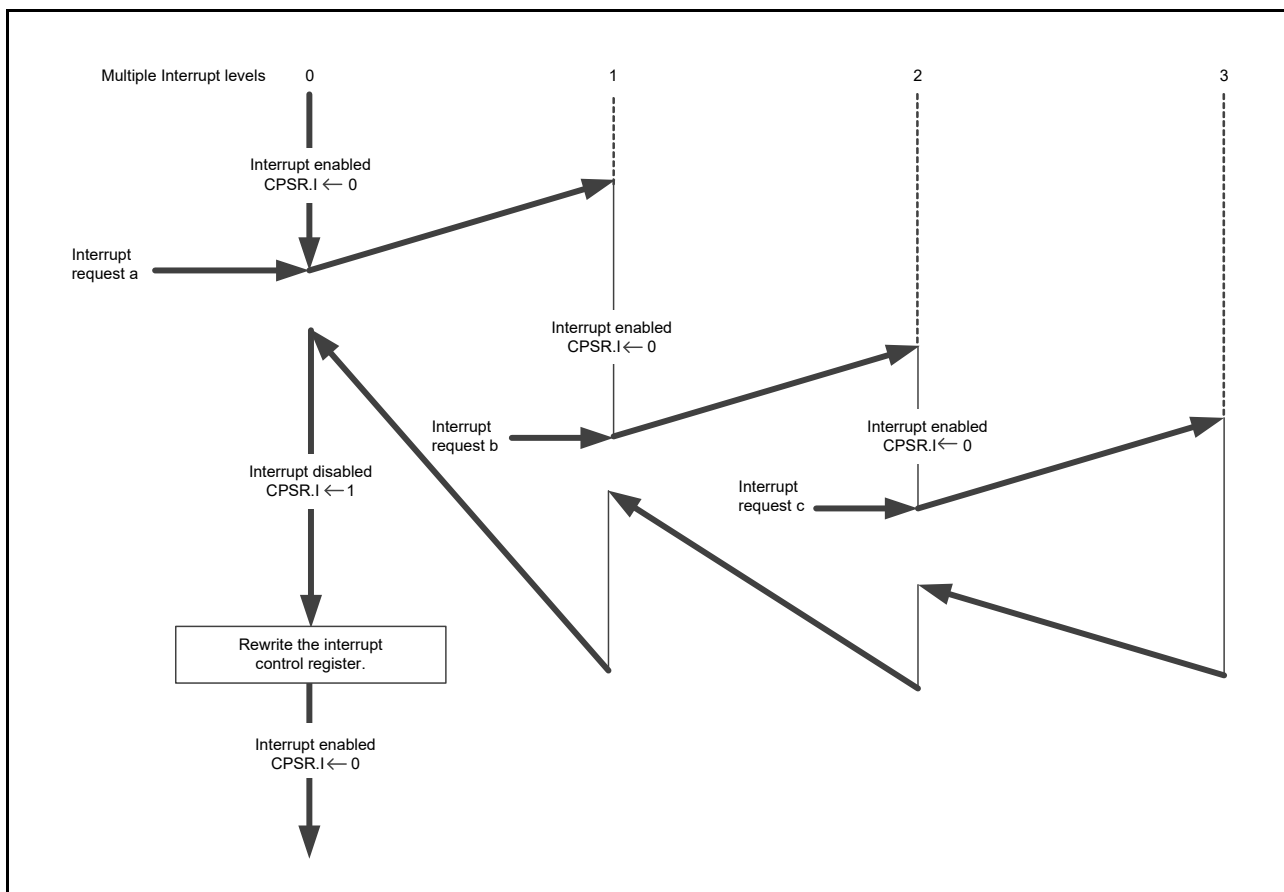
Multiple Interrupt levels 0 1 2 3

Interrupt enabled
CPSR.I $\leftarrow$ 0

Interrupt request a

Interrupt enabled
CPSR.I $\leftarrow$ 0

Interrupt request b

Interrupt enabled
CPSR.I $\leftarrow$ 0

Interrupt request c

Interrupt disabled
CPSR.I $\leftarrow$ 1

Rewrite the interrupt control register.

Interrupt enabled
CPSR.I $\leftarrow$ 0